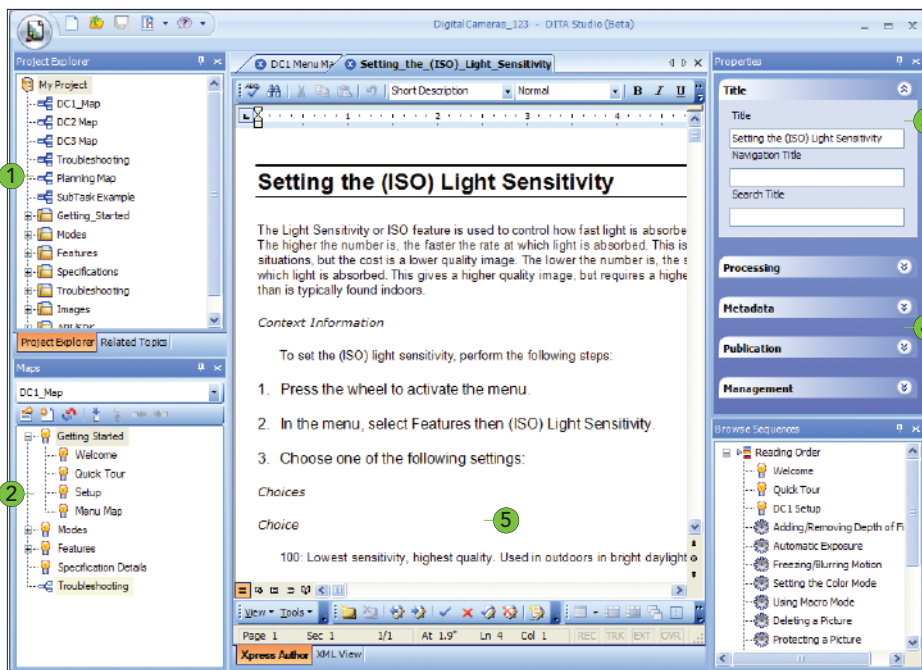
DigitalCameras_123 - DITA Studio (Beta)

Project Explorer

My Project
DC1_Map
DC2 Map
DC3 Map
Troubleshooting
Planning Map
SubTask Example
Getting_Started
Modes
Features
Specifications
Troubleshooting
Images

Project Explorer | Related Topics

Maps

DC1_Map

Getting Started
Welcome
Quick Tour
Setup
Menu Map
Modes
Features
Specification Details
Troubleshooting

DC1 Menu Ma | Setting_the_(ISO)_Light_Sensitivity

Short Description | Normal | B | I | U

Setting the (ISO) Light Sensitivity

The Light Sensitivity or ISO feature is used to control how fast light is absorbe The higher the number is, the faster the rate at which light is absorbed. This is situations, but the cost is a lower quality image. The lower the number is, the s which light is absorbed. This gives a higher quality image, but requires a highe than is typically found indoors.

Context Information

To set the (ISO) light sensitivity, perform the following steps:

1. Press the wheel to activate the menu.

2. In the menu, select Features then (ISO) Light Sensitivity.

3. Choose one of the following settings:

Choices

Choice

100: Lowest sensitivity, highest quality. Used in outdoors in bright daylight

View | Tools

Page 1 | Sec 1 | 1/1 | At 1.9" | Ln 4 | Col 1 | REC | TRK | EXT | OVR

Xpress Author | XML View

Properties

Title

Title
Setting the (ISO) Light Sensitivity
Navigation Title

Search Title

Processing

Metadata

Publication

Management

Browse Sequences

Reading Order
Welcome
Quick Tour
DC1 Setup
Adding/Removing Depth of Fi
Automatic Exposure
Freezing/Blurring Motion
Setting the Color Mode
Using Macro Mode
Deleting a Picture
Protecting a Picture

1
2
5